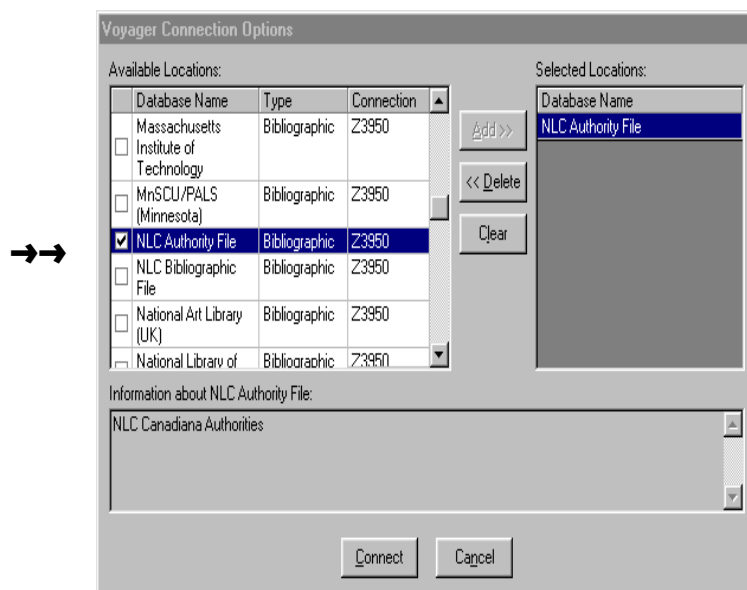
Voyager Connection Options

→→

Available Locations:

| | Database Name | Type | Connection |
|---|---|---|---|
| ☐ | Massachusetts Institute of Technology | Bibliographic | Z3950 |
| ☐ | MnSCU/PALS (Minnesota) | Bibliographic | Z3950 |
| ☑ | NLC Authority File | Bibliographic | Z3950 |
| ☐ | NLC Bibliographic File | Bibliographic | Z3950 |
| ☐ | National Art Library (UK) | Bibliographic | Z3950 |
| ☐ | National Library of | Bibliographic | Z3950 |

Add>>

<< Delete

Clear

Selected Locations:

| Database Name |
|---|
| NLC Authority File |

Information about NLC Authority File:

NLC Canadiana Authorities

Connect

Cancel